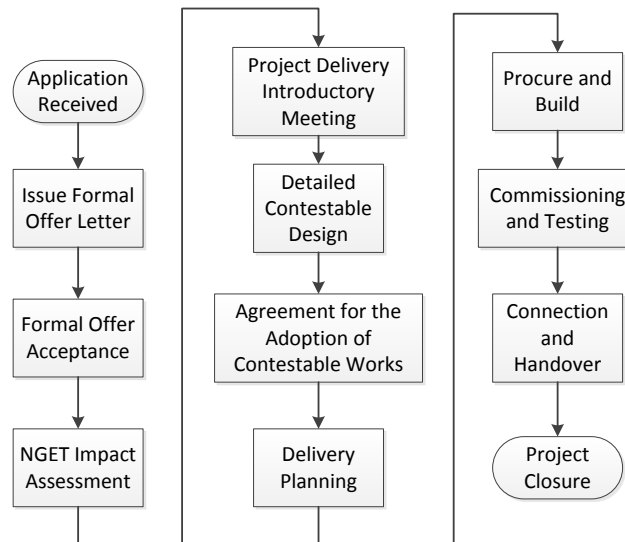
Application Received

Issue Formal Offer Letter

Formal Offer Acceptance

NGET Impact Assessment

Project Delivery Introductory Meeting

Detailed Contestable Design

Agreement for the Adoption of Contestable Works

Delivery Planning

Procure and Build

Commissioning and Testing

Connection and Handover

Project Closure